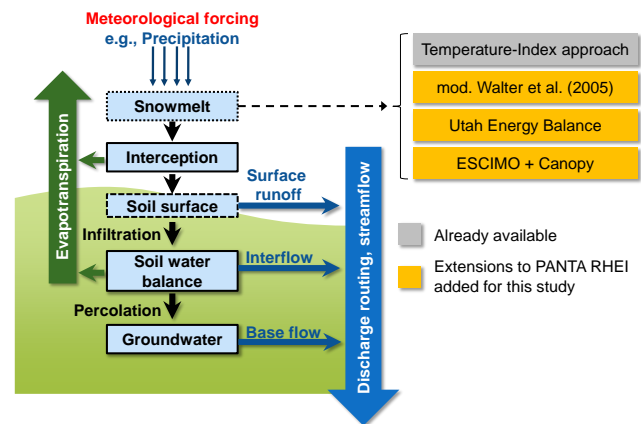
Meteorological forcing
e.g., Precipitation

Evapotranspiration

Snowmelt

Interception

Surface runoff

Soil surface

Infiltration

Soil water balance

Interflow

Percolation

Groundwater

Base flow

Discharge routing, streamflow

Temperature-Index approach

mod. Walter et al. (2005)

Utah Energy Balance

ESCIMO + Canopy

Already available

Extensions to PANTA RHEI added for this study